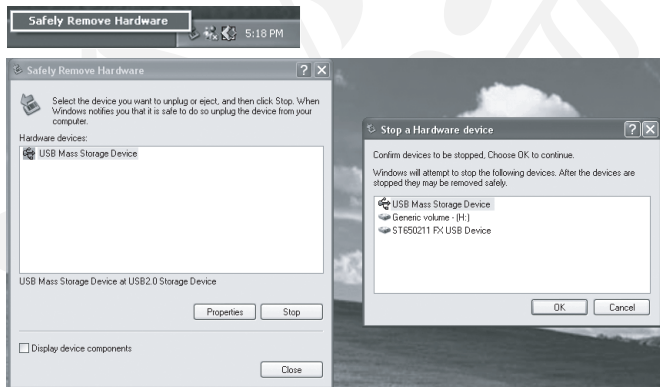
Safely Remove Hardware

5:18 PM

Safely Remove Hardware

?

X

Select the device you want to unplug or eject, and then click Stop. When Windows notifies you that it is safe to do so unplug the device from your computer.

Hardware devices:

USB Mass Storage Device

USB Mass Storage Device at USB2.0 Storage Device

Properties

Stop

Display device components

Close

Stop a Hardware device

?

X

Confirm devices to be stopped, Choose OK to continue.

Windows will attempt to stop the following devices. After the devices are stopped they may be removed safely.

USB Mass Storage Device

Generic volume - (H:)

ST650211 FX USB Device

OK

Cancel